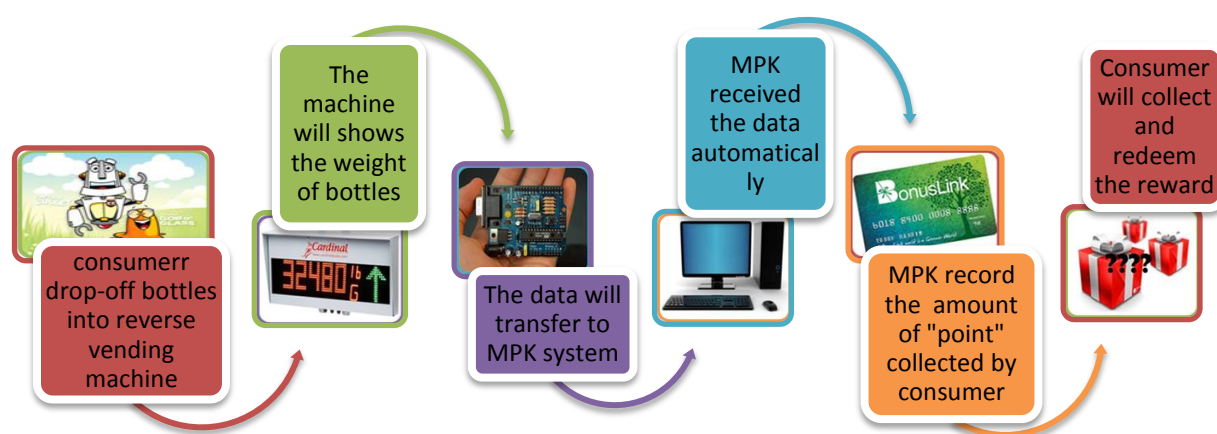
consumerr drop-off bottles into reverse vending machine

Cardinal

32480 lb G

The machine will shows the weight of bottles

The data will transfer to MPK system

MPK received the data automatical ly

BonusLink

6018 8900 0008 8888

MPK record the amount of "point" collected by consumer

Consumer will collect and redeem the reward

????